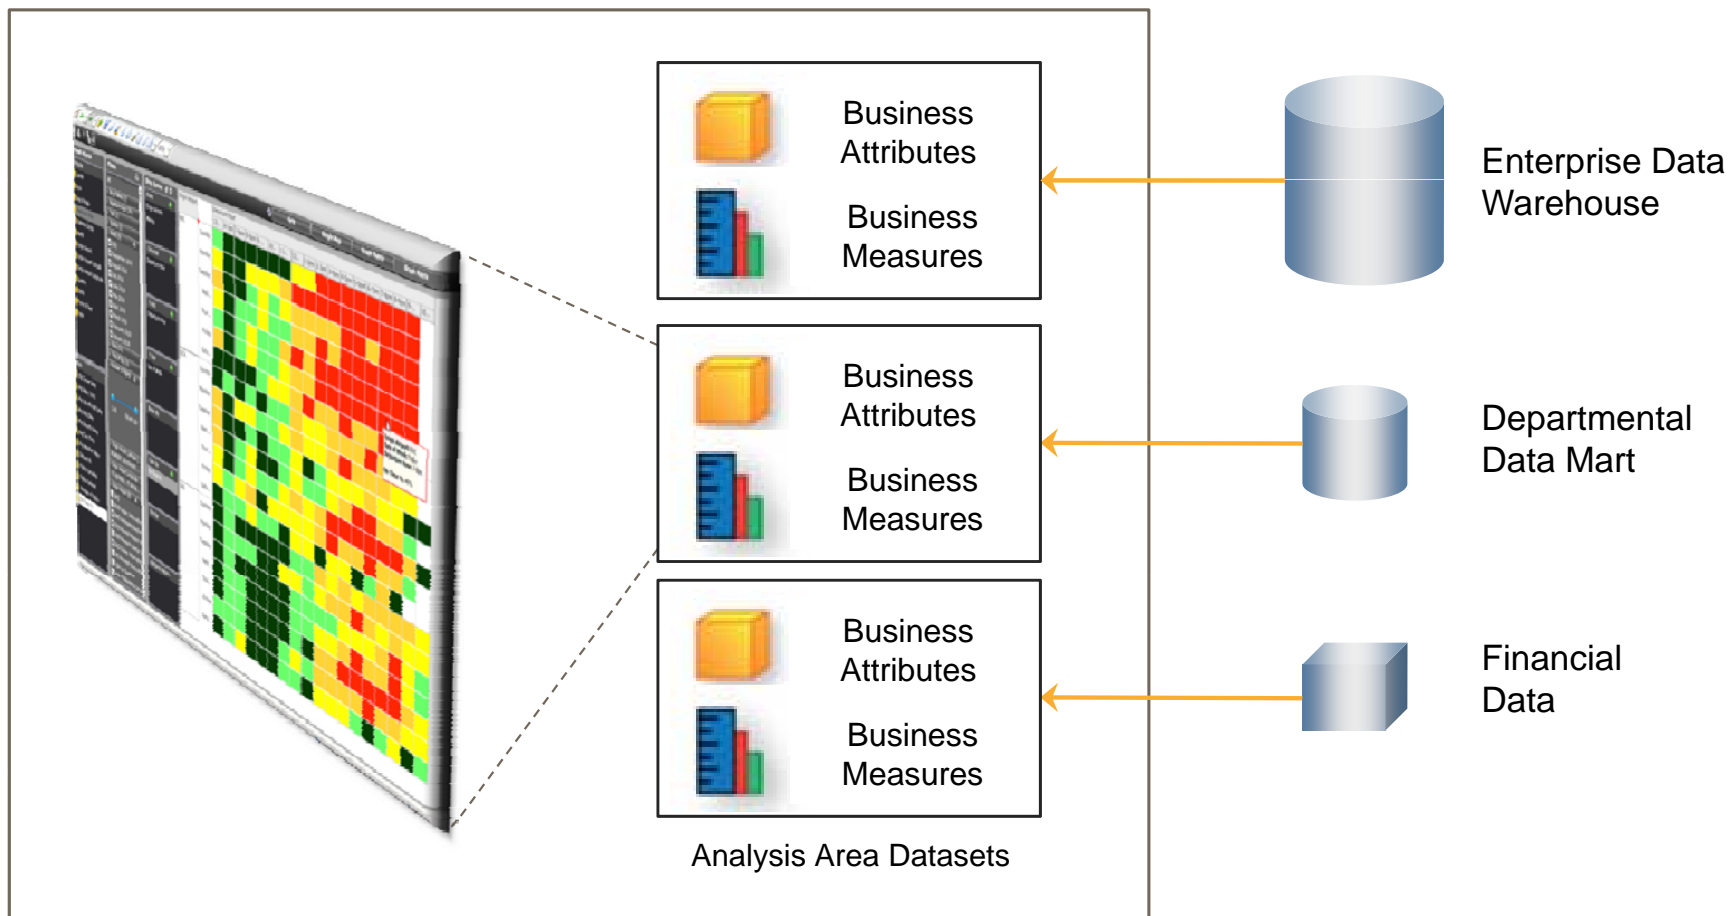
Business Attributes

Business Measures

Business Attributes

Business Measures

Business Attributes

Business Measures

Analysis Area Datasets

Enterprise Data Warehouse

Departmental Data Mart

Financial Data